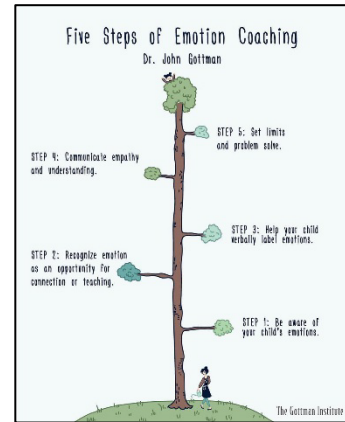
Five Steps of Emotion Coaching
Dr. John Gottman

STEP 5: Set limits and problem solve.

STEP 4: Communicate empathy and understanding.

STEP 3: Help your child verbally label emotions.

STEP 2: Recognize emotion as an opportunity for connection or teaching.

STEP 1: Be aware of your child's emotions.

The Gottman Institute